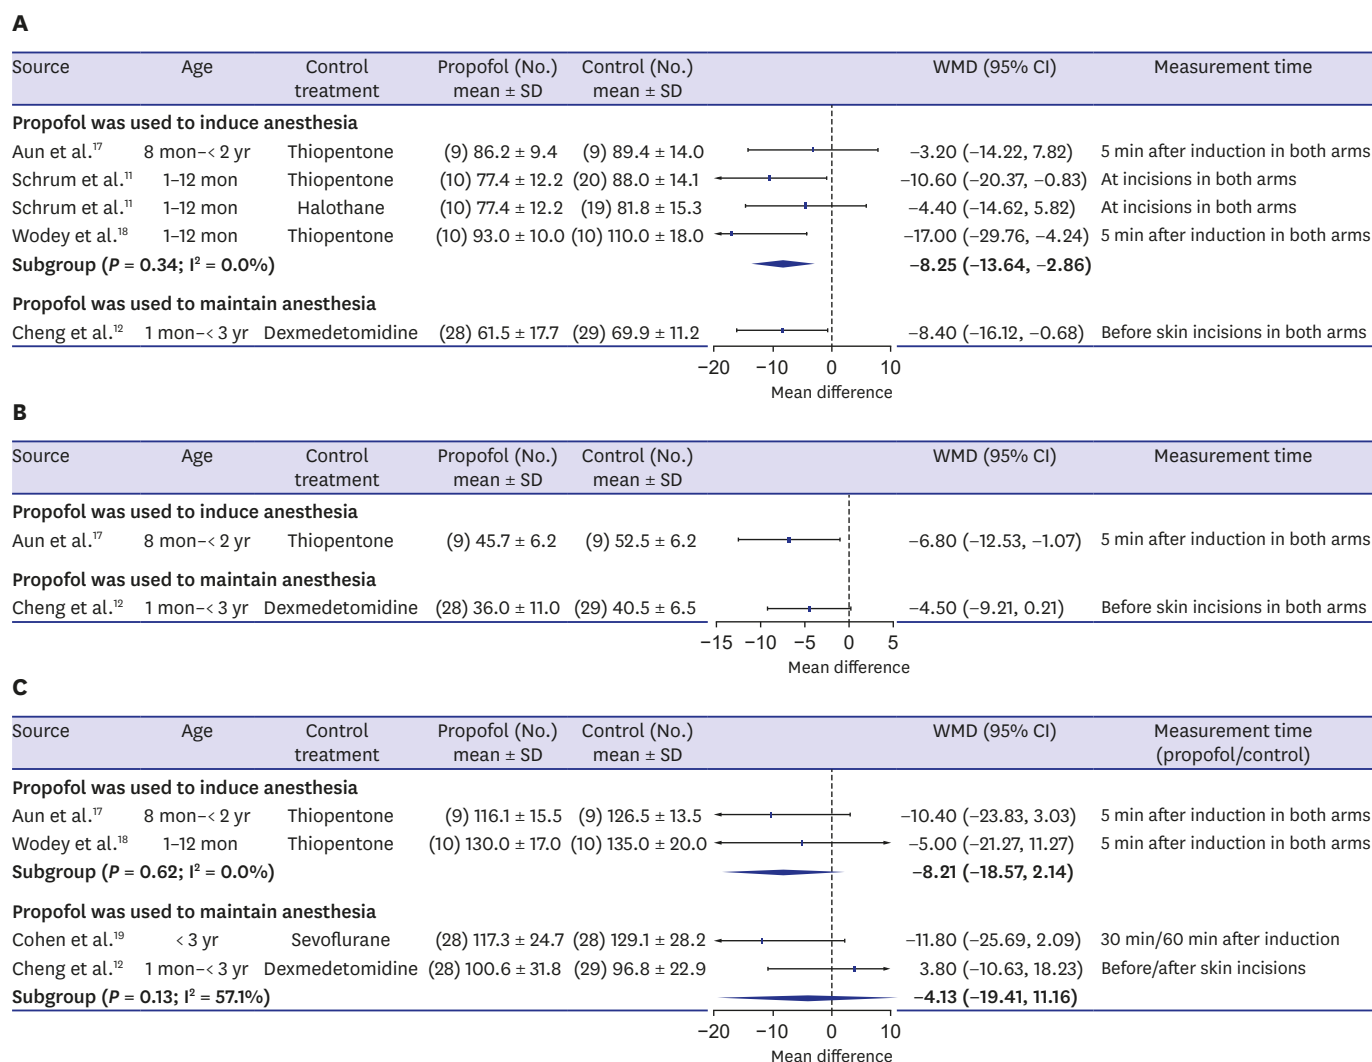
A

| Source | Age | Control treatment | Propofol (No.) mean ± SD | Control (No.) mean ± SD | WMD (95% CI) | Measurement time |
|---|---|---|---|---|---|---|
| **Propofol was used to induce anesthesia** | | | | | | |
| Aun et al.$^{17}$ | 8 mon–< 2 yr | Thiopentone | (9) 86.2 ± 9.4 | (9) 89.4 ± 14.0 | −3.20 (−14.22, 7.82) | 5 min after induction in both arms |
| Schrum et al.$^{11}$ | 1–12 mon | Thiopentone | (10) 77.4 ± 12.2 | (20) 88.0 ± 14.1 | −10.60 (−20.37, −0.83) | At incisions in both arms |
| Schrum et al.$^{11}$ | 1–12 mon | Halothane | (10) 77.4 ± 12.2 | (19) 81.8 ± 15.3 | −4.40 (−14.62, 5.82) | At incisions in both arms |
| Wodey et al.$^{18}$ | 1–12 mon | Thiopentone | (10) 93.0 ± 10.0 | (10) 110.0 ± 18.0 | −17.00 (−29.76, −4.24) | 5 min after induction in both arms |
| **Subgroup (*P* = 0.34; I$^2$ = 0.0%)** | | | | | **−8.25 (−13.64, −2.86)** | |
| **Propofol was used to maintain anesthesia** | | | | | | |
| Cheng et al.$^{12}$ | 1 mon–< 3 yr | Dexmedetomidine | (28) 61.5 ± 17.7 | (29) 69.9 ± 11.2 | −8.40 (−16.12, −0.68) | Before skin incisions in both arms |

−20 −10 0 10
Mean difference

B

| Source | Age | Control treatment | Propofol (No.) mean ± SD | Control (No.) mean ± SD | WMD (95% CI) | Measurement time |
|---|---|---|---|---|---|---|
| **Propofol was used to induce anesthesia** | | | | | | |
| Aun et al.$^{17}$ | 8 mon–< 2 yr | Thiopentone | (9) 45.7 ± 6.2 | (9) 52.5 ± 6.2 | −6.80 (−12.53, −1.07) | 5 min after induction in both arms |
| **Propofol was used to maintain anesthesia** | | | | | | |
| Cheng et al.$^{12}$ | 1 mon–< 3 yr | Dexmedetomidine | (28) 36.0 ± 11.0 | (29) 40.5 ± 6.5 | −4.50 (−9.21, 0.21) | Before skin incisions in both arms |

−15 −10 −5 0 5
Mean difference

C

| Source | Age | Control treatment | Propofol (No.) mean ± SD | Control (No.) mean ± SD | WMD (95% CI) | Measurement time (propofol/control) |
|---|---|---|---|---|---|---|
| **Propofol was used to induce anesthesia** | | | | | | |
| Aun et al.$^{17}$ | 8 mon–< 2 yr | Thiopentone | (9) 116.1 ± 15.5 | (9) 126.5 ± 13.5 | −10.40 (−23.83, 3.03) | 5 min after induction in both arms |
| Wodey et al.$^{18}$ | 1–12 mon | Thiopentone | (10) 130.0 ± 17.0 | (10) 135.0 ± 20.0 | −5.00 (−21.27, 11.27) | 5 min after induction in both arms |
| **Subgroup (*P* = 0.62; I$^2$ = 0.0%)** | | | | | **−8.21 (−18.57, 2.14)** | |
| **Propofol was used to maintain anesthesia** | | | | | | |
| Cohen et al.$^{19}$ | < 3 yr | Sevoflurane | (28) 117.3 ± 24.7 | (28) 129.1 ± 28.2 | −11.80 (−25.69, 2.09) | 30 min/60 min after induction |
| Cheng et al.$^{12}$ | 1 mon–< 3 yr | Dexmedetomidine | (28) 100.6 ± 31.8 | (29) 96.8 ± 22.9 | 3.80 (−10.63, 18.23) | Before/after skin incisions |
| **Subgroup (*P* = 0.13; I$^2$ = 57.1%)** | | | | | **−4.13 (−19.41, 11.16)** | |

−20 −10 0 10
Mean difference